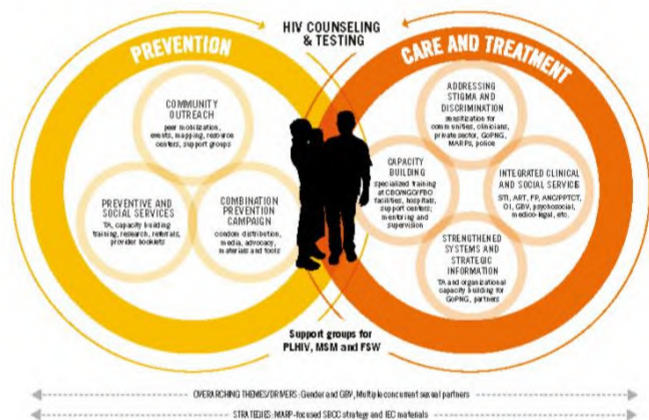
HIV COUNSELING & TESTING

PREVENTION

COMMUNITY OUTREACH
peer mobilization, events, mapping, resource centers, support groups

PREVENTIVE AND SOCIAL SERVICES
TA, capacity building training, research, referrals, provider booklets

COMBINATION PREVENTION CAMPAIGN
condom distribution, media, advocacy, materials and tools

CARE AND TREATMENT

ADDRESSING STIGMA AND DISCRIMINATION
sensitization for communities, clinicians, private sector, GoPNG, MARPs, police

CAPACITY BUILDING
specialized training at CBO/NGO/FBO facilities, hospitals, support centers; mentoring and supervision

INTEGRATED CLINICAL AND SOCIAL SERVICES
STI, ART, FP, ANC/PPTCT, OI, GBV, psychosocial, medico-legal, etc.

STRENGTHENED SYSTEMS AND STRATEGIC INFORMATION
TA and organizational capacity building for GoPNG, partners

Support groups for PLHIV, MSM and FSW

OVERARCHING THEMES/DRIVERS: Gender and GBV, Multiple concurrent sexual partners

STRATEGIES: MARP-focused SBCC strategy and IEC materials